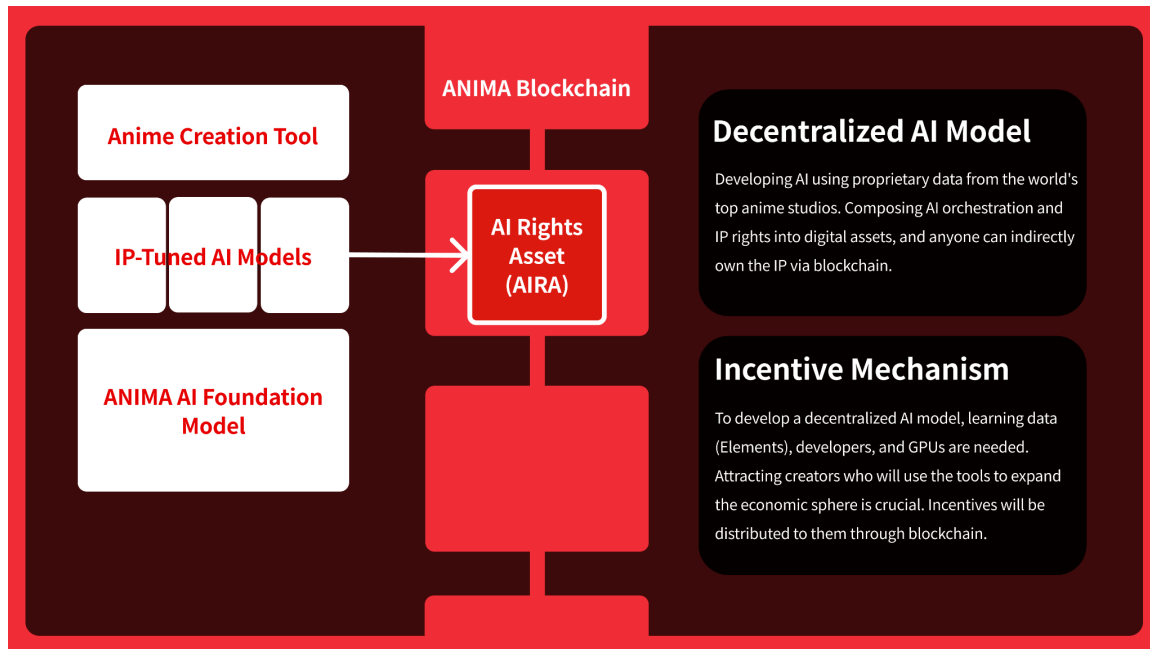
Anime Creation Tool

IP-Tuned AI Models

ANIMA AI Foundation Model

ANIMA Blockchain

AI Rights Asset (AIRA)

Decentralized AI Model

Developing AI using proprietary data from the world's top anime studios. Composing AI orchestration and IP rights into digital assets, and anyone can indirectly own the IP via blockchain.

Incentive Mechanism

To develop a decentralized AI model, learning data (Elements), developers, and GPUs are needed. Attracting creators who will use the tools to expand the economic sphere is crucial. Incentives will be distributed to them through blockchain.